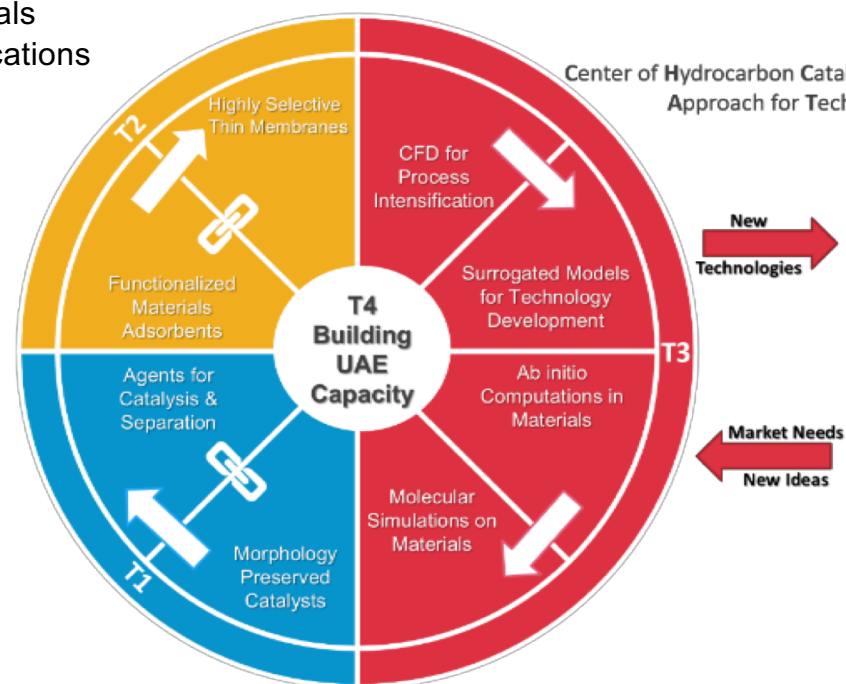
als
cations

Center of Hydrocarbon Cata
Approach for Tech

T2

Highly Selective Thin Membranes

Functionalized Materials Adsorbents

CFD for Process Intensification

Surrogated Models for Technology Development

T4 Building UAE Capacity

T3

Agents for Catalysis & Separation

Morphology Preserved Catalysts

T1

Ab initio Computations in Materials

Molecular Simulations on Materials

New Technologies

Market Needs New Ideas